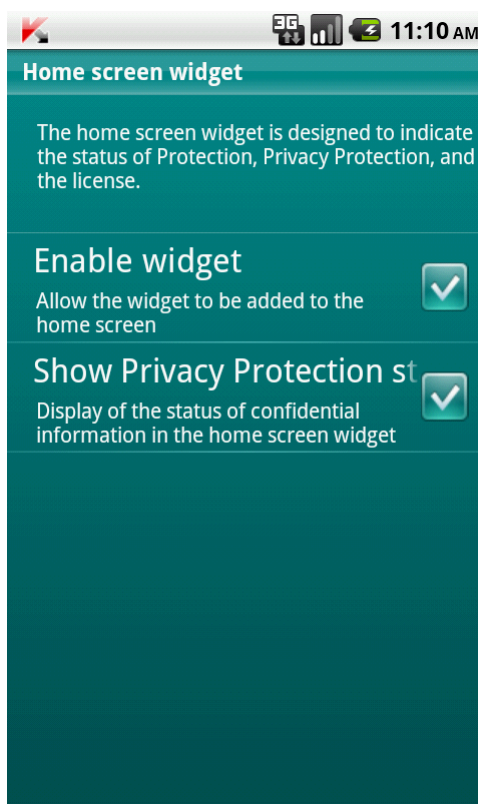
3G 11:10 AM

Home screen widget

The home screen widget is designed to indicate the status of Protection, Privacy Protection, and the license.

Enable widget
Allow the widget to be added to the home screen

Show Privacy Protection st
Display of the status of confidential information in the home screen widget